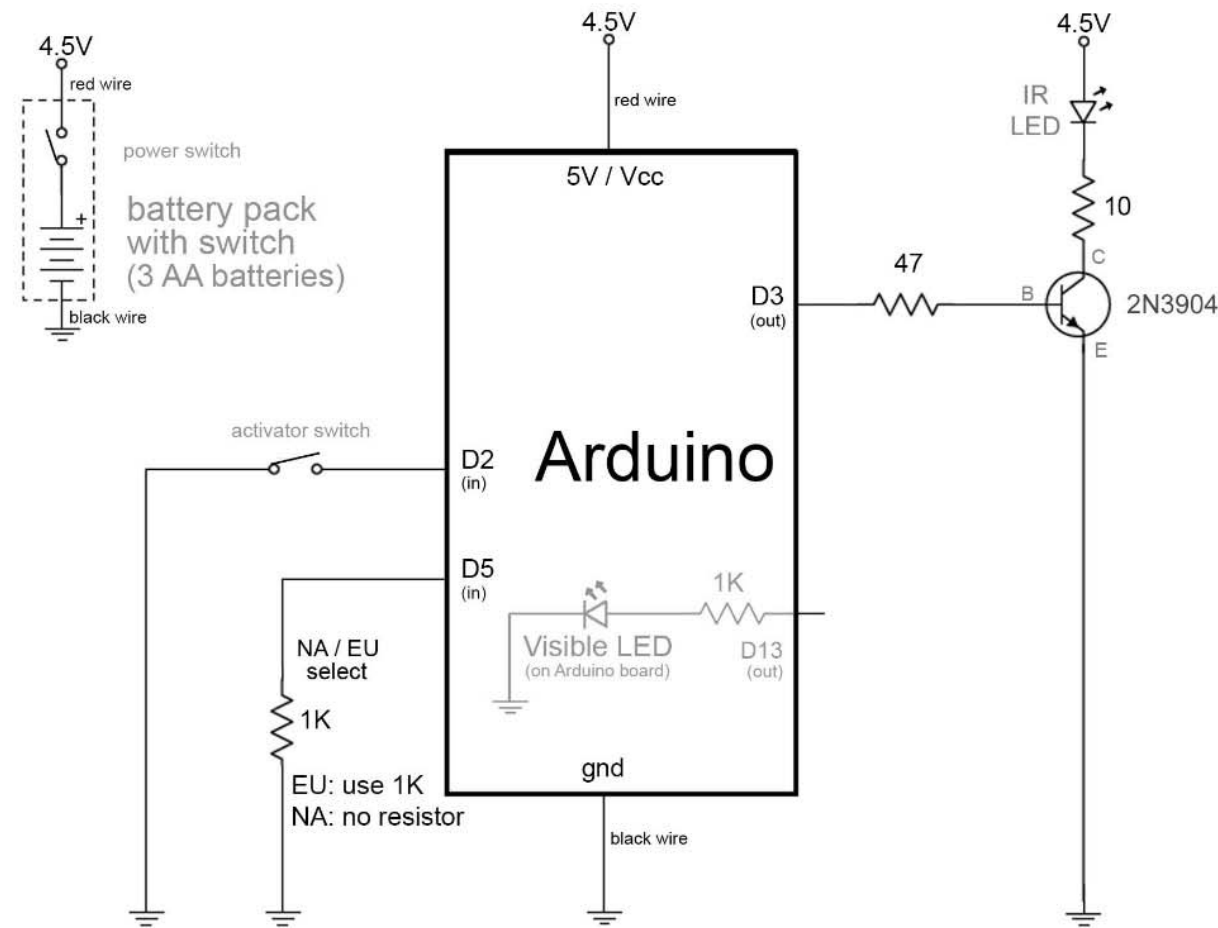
4.5V
red wire
power switch
+
battery pack with switch (3 AA batteries)
black wire

4.5V
red wire
5V / Vcc

4.5V
IR LED
10
C
47
D3
(out)
B
2N3904
E

activator switch
D2
(in)
Arduino

D5
(in)
1K
Visible LED
(on Arduino board)
D13
(out)

NA / EU select
1K
EU: use 1K
NA: no resistor

gnd
black wire